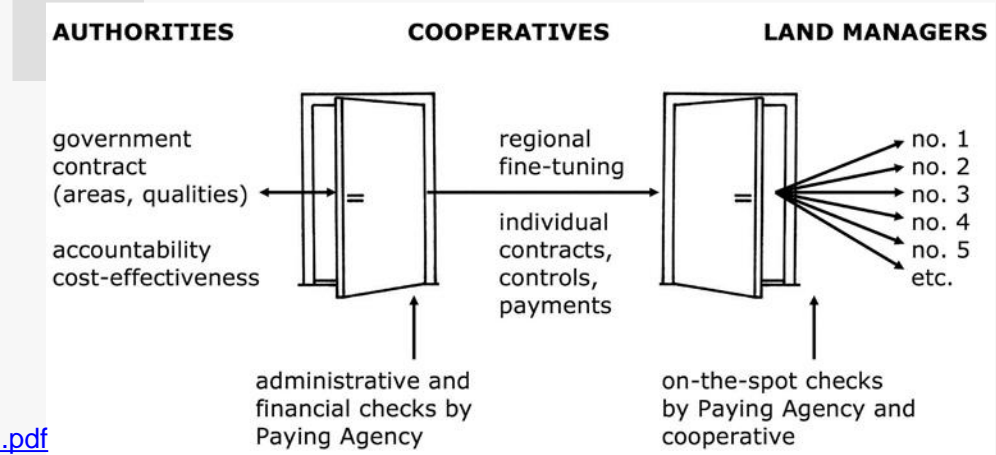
AUTHORITIES COOPERATIVES LAND MANAGERS

government contract (areas, qualities)

accountability cost-effectiveness

=

regional fine-tuning

individual contracts, controls, payments

=

no. 1
no. 2
no. 3
no. 4
no. 5
etc.

administrative and financial checks by Paying Agency

on-the-spot checks by Paying Agency and cooperative

.pdf